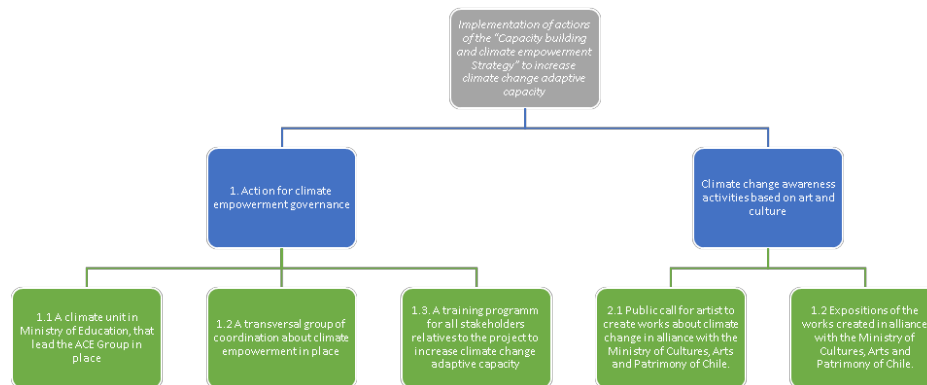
Implementation of actions of the "Capacity building and climate empowerment Strategy" to increase climate change adaptive capacity

1. Action for climate empowerment governance

Climate change awareness activities based on art and culture

1.1 A climate unit in Ministry of Education, that lead the ACE Group in place

1.2 A transversal group of coordination about climate empowerment in place

1.3. A training programm for all stakeholders relatives to the project to increase climate change adaptive capacity

2.1 Public call for artist to create works about climate change in alliance with the Ministry of Cultures, Arts and Patrimony of Chile.

1.2 Expositions of the works created in alliance with the Ministry of Cultures, Arts and Patrimony of Chile.